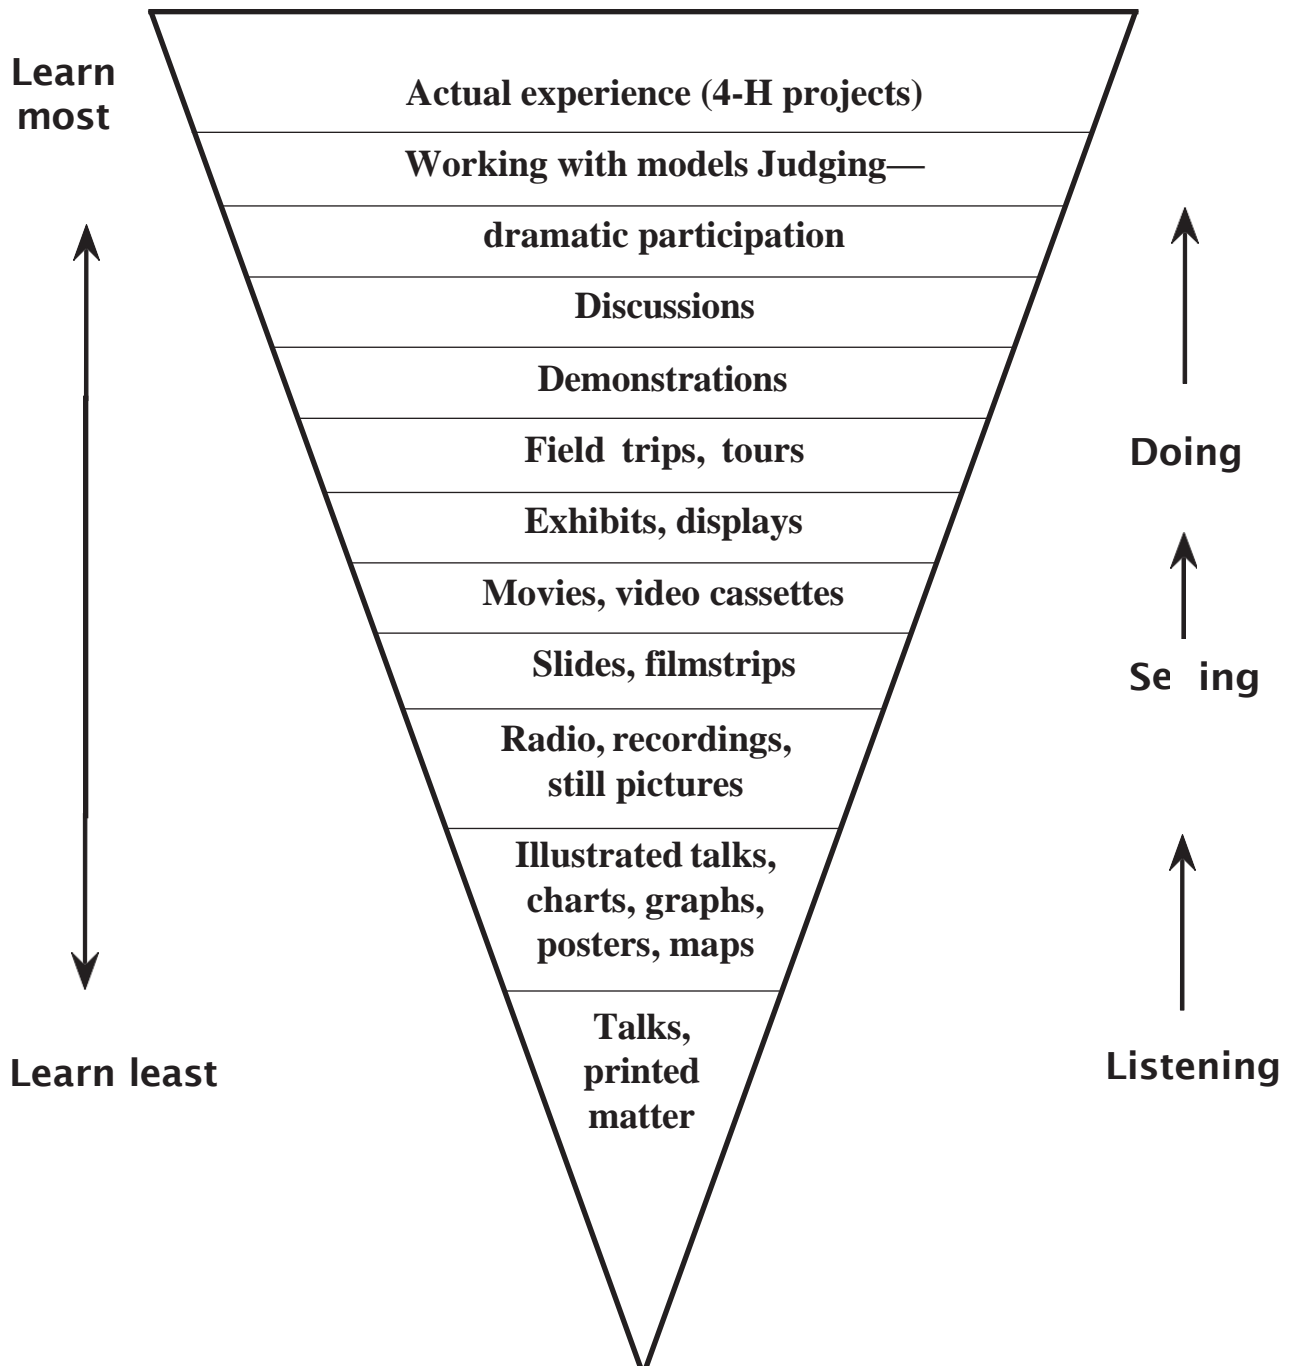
Learn most

Actual experience (4-H projects)

Working with models Judging—

dramatic participation

Discussions

Demonstrations

Field trips, tours

Exhibits, displays

Movies, video cassettes

Slides, filmstrips

Radio, recordings, still pictures

Illustrated talks, charts, graphs, posters, maps

Talks, printed matter

Learn least

Doing

Se ing

Listening